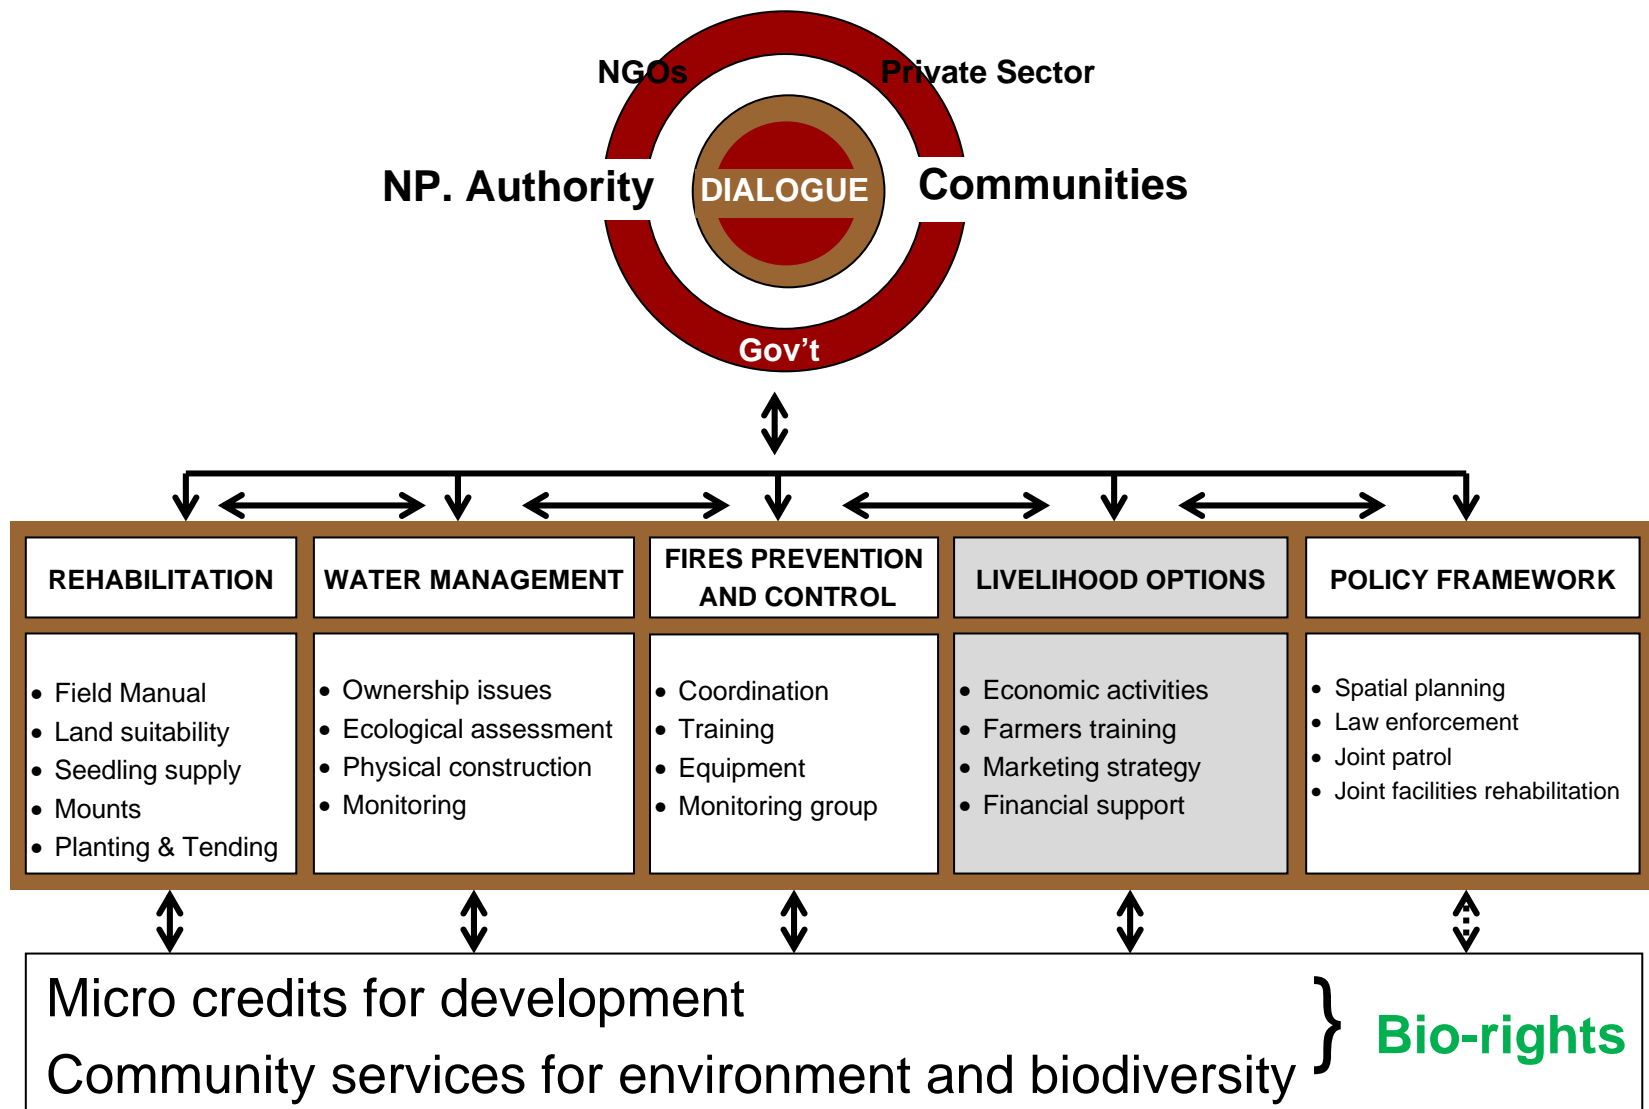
NGOs

Private Sector

NP. Authority

DIALOGUE

Communities

Gov't

| REHABILITATION | WATER MANAGEMENT | FIRES PREVENTION AND CONTROL | LIVELIHOOD OPTIONS | POLICY FRAMEWORK |
|---|---|---|---|---|
| • Field Manual<br>• Land suitability<br>• Seedling supply<br>• Mounts<br>• Planting & Tending | • Ownership issues<br>• Ecological assessment<br>• Physical construction<br>• Monitoring | • Coordination<br>• Training<br>• Equipment<br>• Monitoring group | • Economic activities<br>• Farmers training<br>• Marketing strategy<br>• Financial support | • Spatial planning<br>• Law enforcement<br>• Joint patrol<br>• Joint facilities rehabilitation |

Micro credits for development

Community services for environment and biodiversity

}

Bio-rights